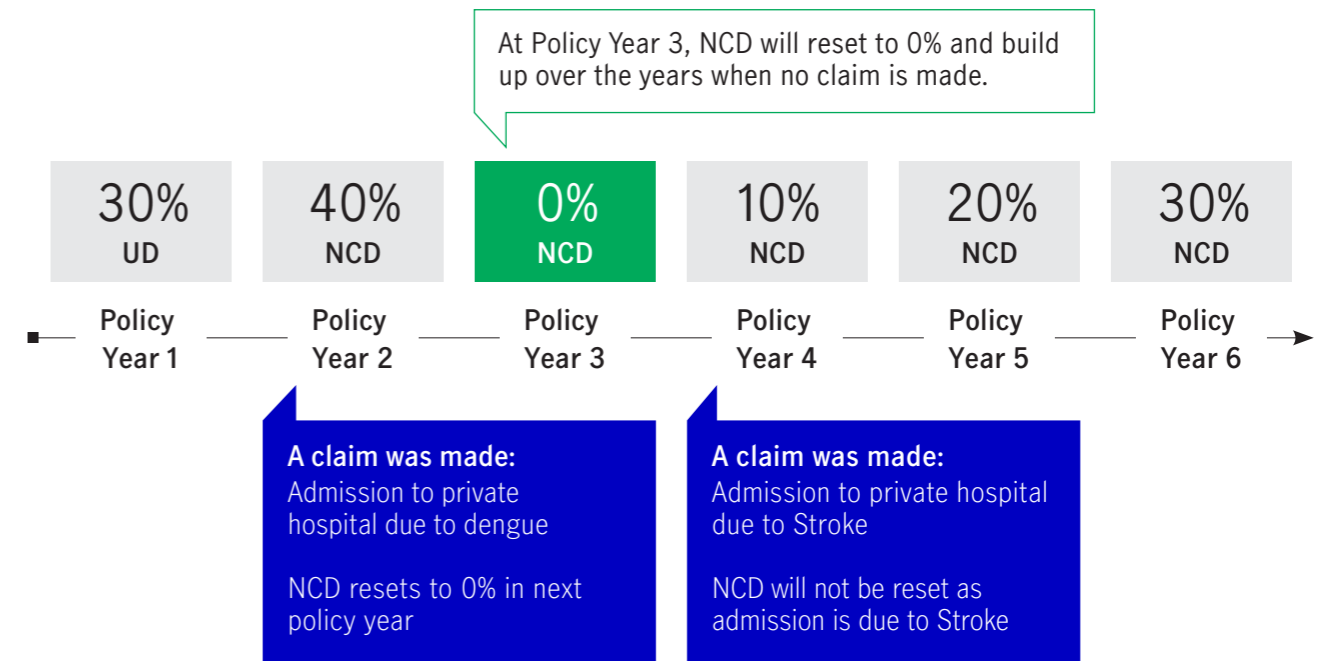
At Policy Year 3, NCD will reset to 0% and build up over the years when no claim is made.

30%
UD

40%
NCD

0%
NCD

10%
NCD

20%
NCD

30%
NCD

Policy Year 1

Policy Year 2

Policy Year 3

Policy Year 4

Policy Year 5

Policy Year 6

A claim was made:
Admission to private hospital due to dengue

NCD resets to 0% in next policy year

A claim was made:
Admission to private hospital due to Stroke

NCD will not be reset as admission is due to Stroke